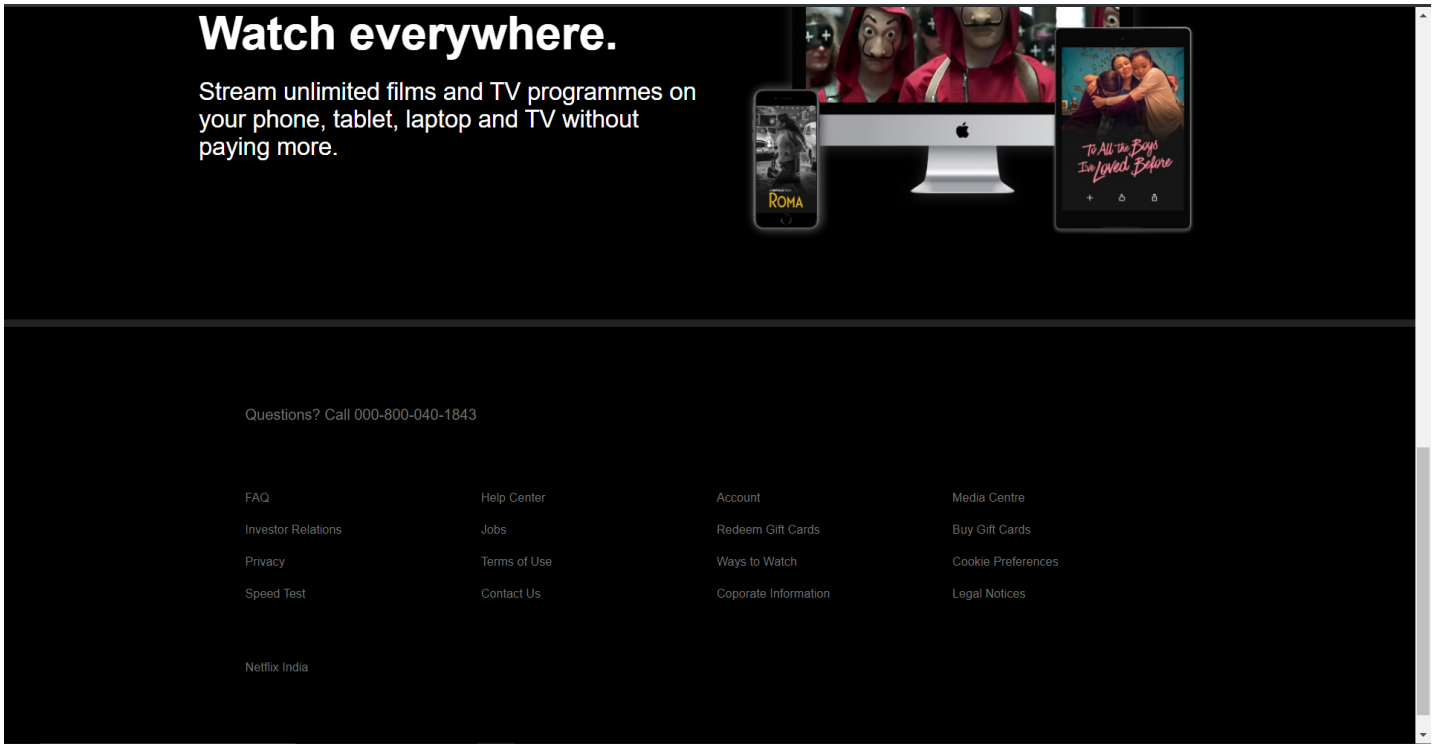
Watch everywhere.

Stream unlimited films and TV programmes on your phone, tablet, laptop and TV without paying more.

ROMA

To All the Boys I've Loved Before

Questions? Call 000-800-040-1843

FAQ
Investor Relations
Privacy
Speed Test

Help Center
Jobs
Terms of Use
Contact Us

Account
Redeem Gift Cards
Ways to Watch
Coporate Information

Media Centre
Buy Gift Cards
Cookie Preferences
Legal Notices

Netflix India